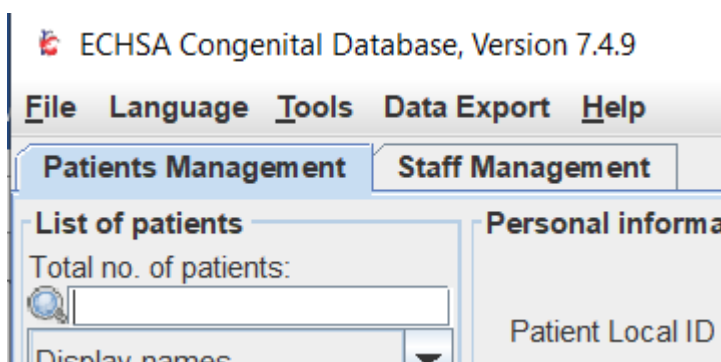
ECHSA Congenital Database, Version 7.4.9

File Language Tools Data Export Help

Patients Management Staff Management

List of patients

Total no. of patients:

Display names

Personal informa

Patient Local ID